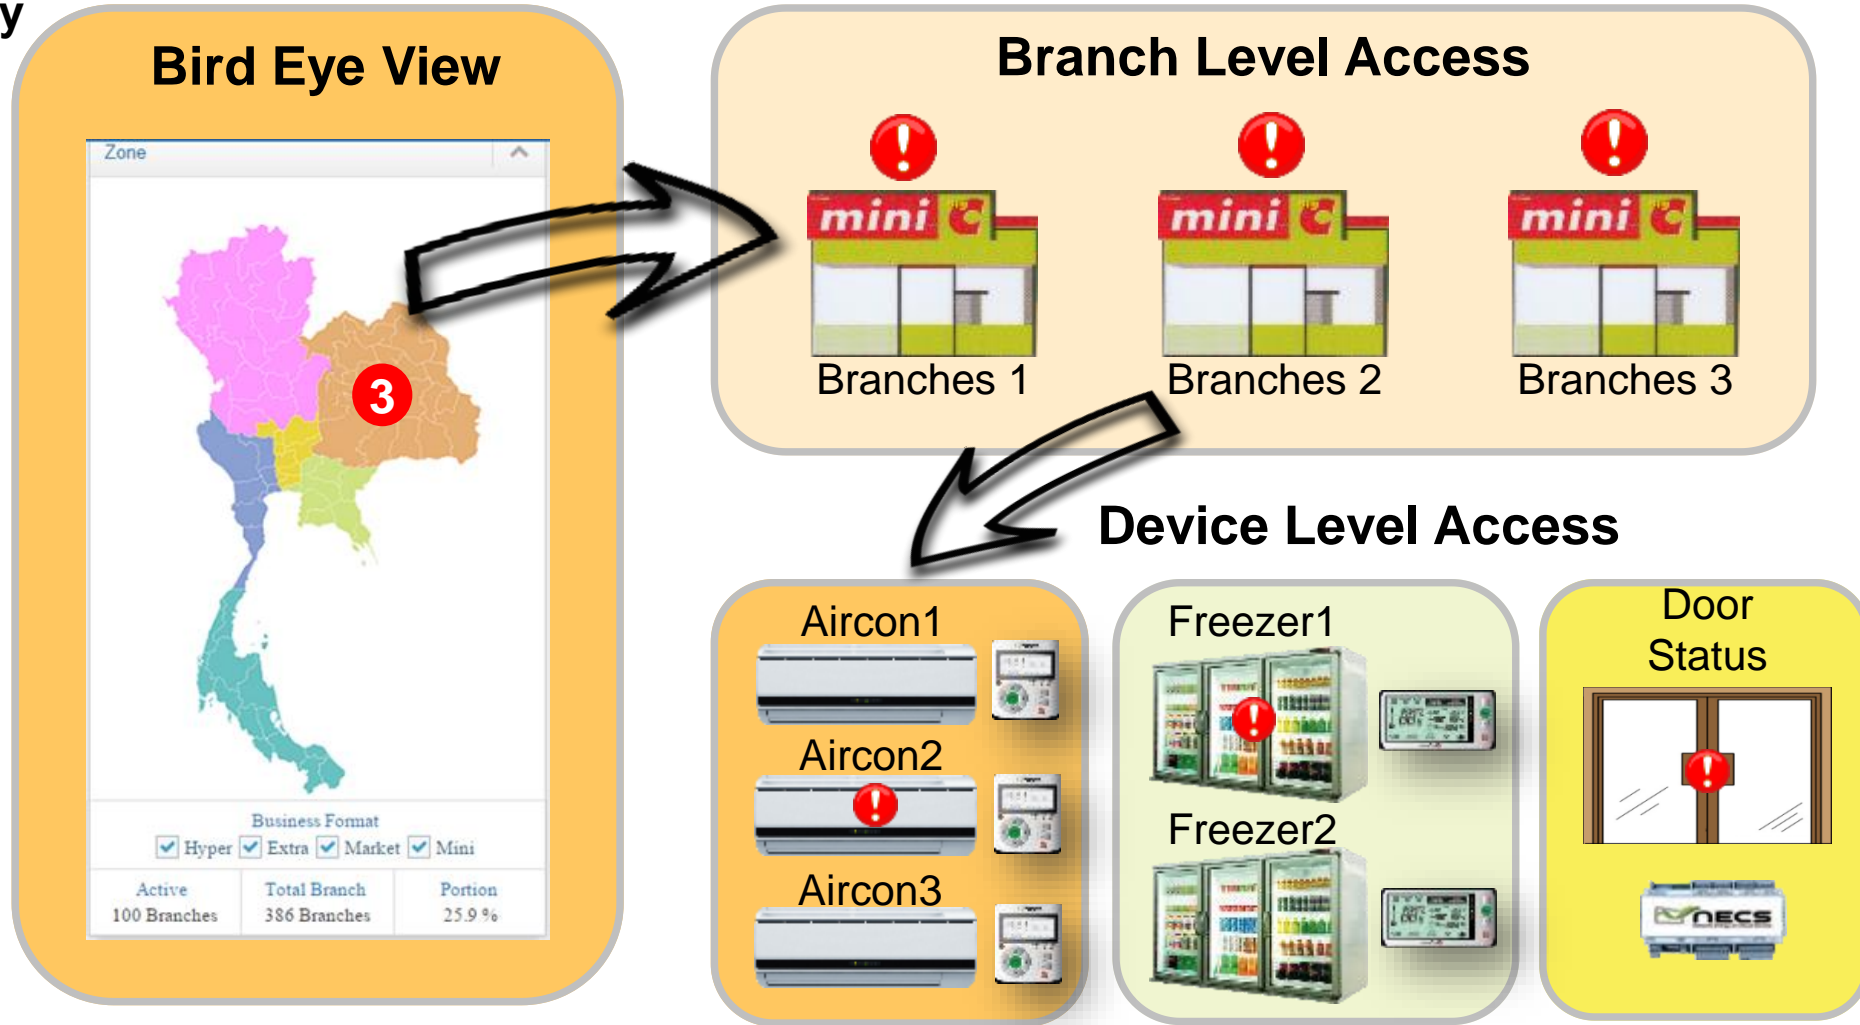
y

Bird Eye View

Zone

3

Business Format
Hyper Extra Market Mini

| Active | Total Branch | Portion |
|---|---|---|
| 100 Branches | 386 Branches | 25.9 % |

Branch Level Access

mini C
Branches 1

mini C
Branches 2

mini C
Branches 3

Device Level Access

Aircon1

Aircon2

Aircon3

Freezer1

Freezer2

Door Status

NECS